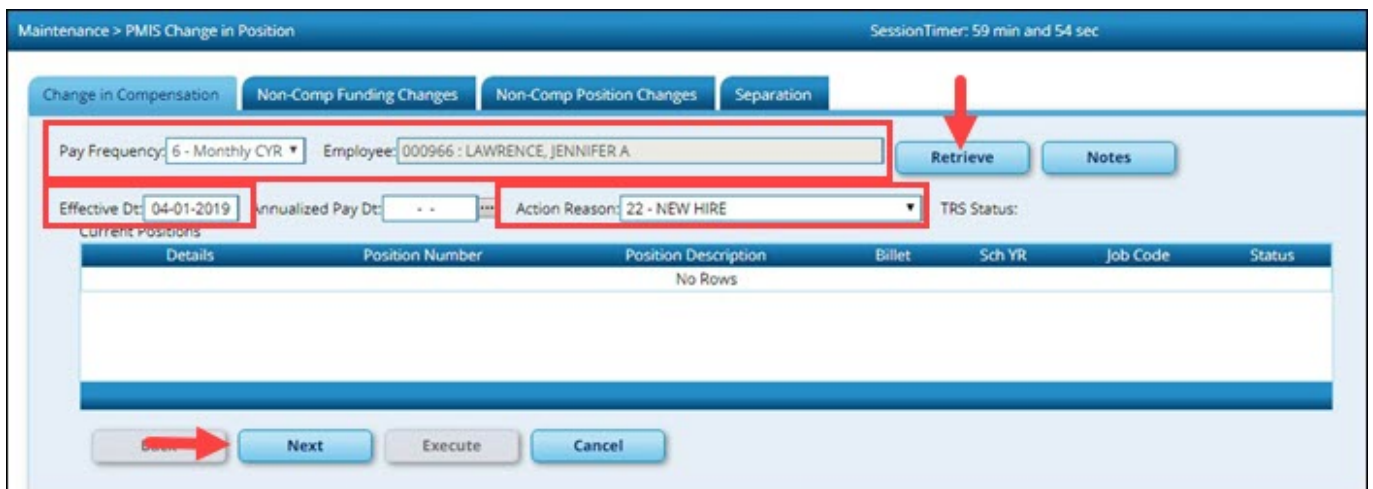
Maintenance > PMIS Change in Position

SessionTimer: 59 min and 54 sec

Change in Compensation | Non-Comp Funding Changes | Non-Comp Position Changes | Separation

Pay Frequency: 6 - Monthly CYR ▾ Employee: 000966 : LAWRENCE, JENNIFER A

Retrieve | Notes

Effective Dt: 04-01-2019 Annualized Pay Dt: - - ... Action Reason: 22 - NEW HIRE ▾ TRS Status:

Current Positions

| Details | Position Number | Position Description | Billet | Sch YR | Job Code | Status |
|---|---|---|---|---|---|---|
| No Rows | | | | | | |

Back | Next | Execute | Cancel